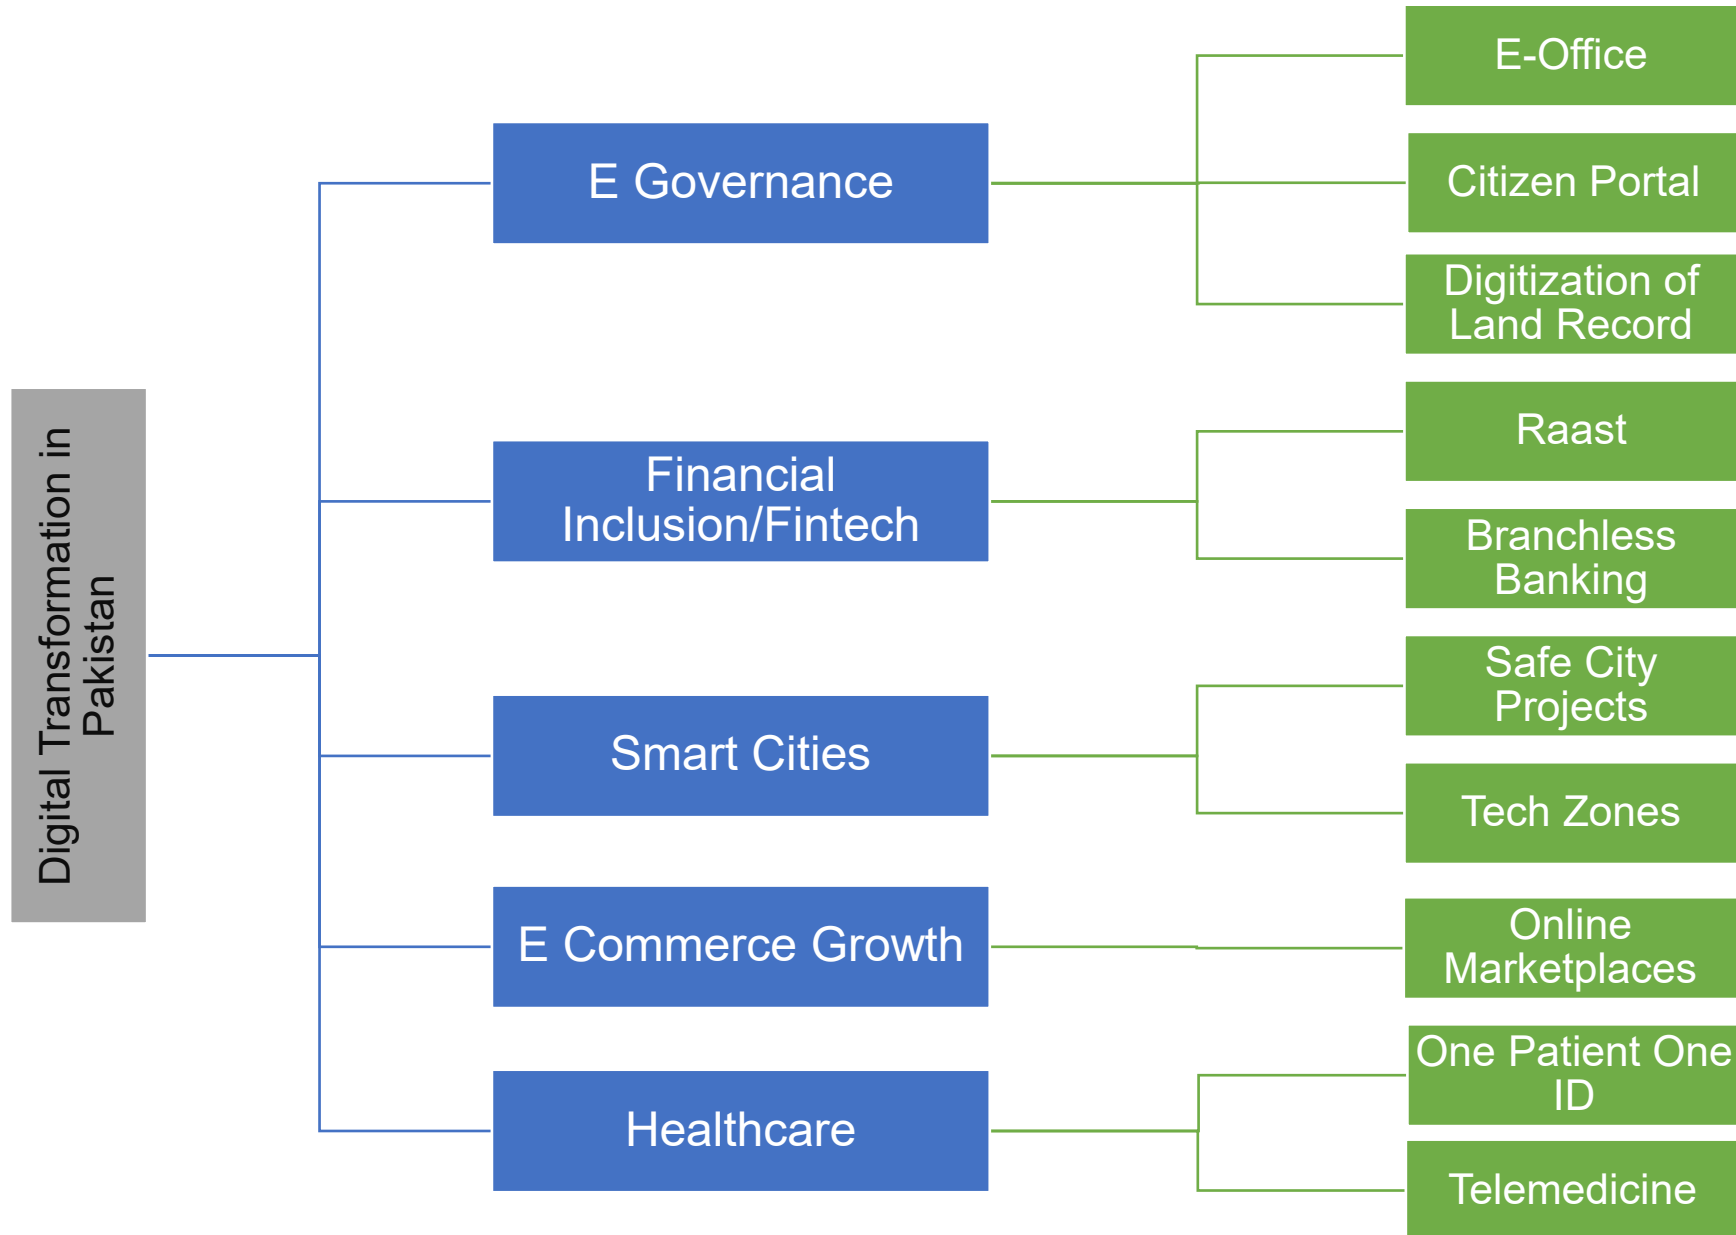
Digital Transformation in Pakistan

E Governance

E-Office

Citizen Portal

Digitization of Land Record

Financial Inclusion/Fintech

Raast

Branchless Banking

Smart Cities

Safe City Projects

Tech Zones

E Commerce Growth

Online Marketplaces

Healthcare

One Patient One ID

Telemedicine